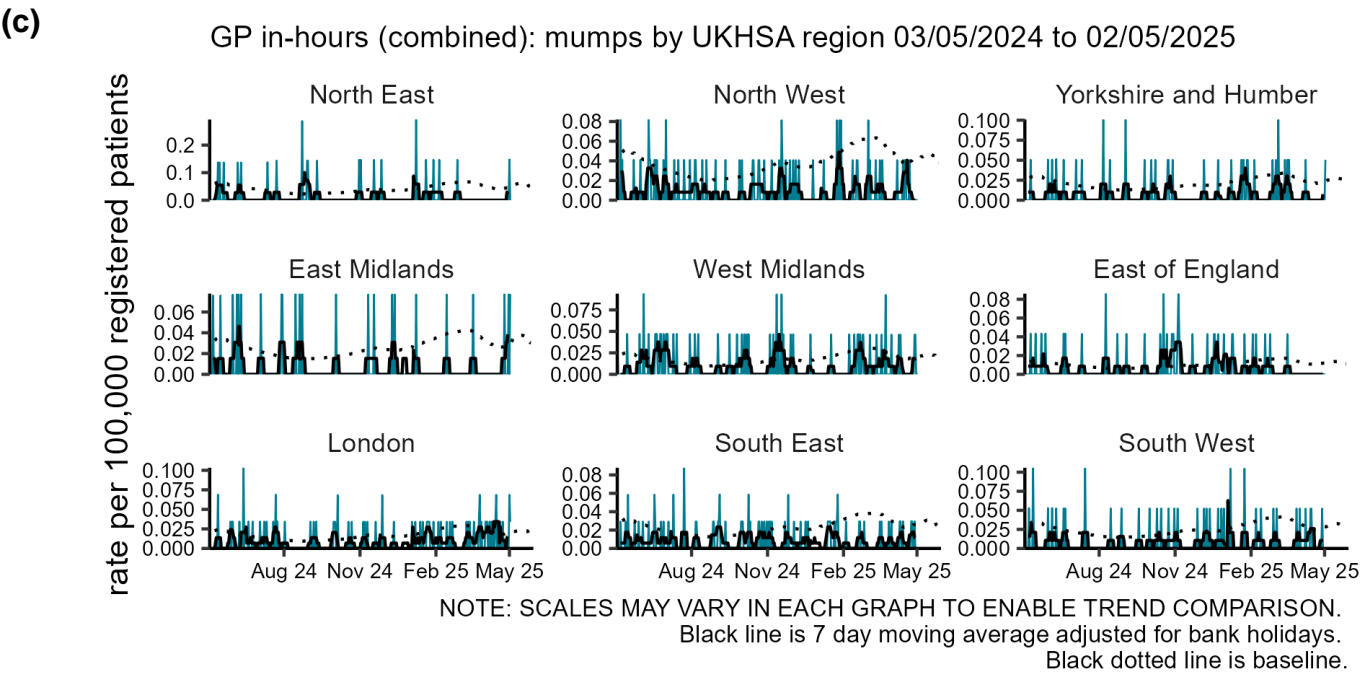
(c)

GP in-hours (combined): mumps by UKHSA region 03/05/2024 to 02/05/2025

rate per 100,000 registered patients

North East
0.2
0.1
0.0

North West
0.08
0.06
0.04
0.02
0.00

Yorkshire and Humber
0.100
0.075
0.050
0.025
0.000

East Midlands
0.06
0.04
0.02
0.00

West Midlands
0.075
0.050
0.025
0.000

East of England
0.08
0.06
0.04
0.02
0.00

London
0.100
0.075
0.050
0.025
0.000
Aug 24 Nov 24 Feb 25 May 25

South East
0.08
0.06
0.04
0.02
0.00
Aug 24 Nov 24 Feb 25 May 25

South West
0.100
0.075
0.050
0.025
0.000
Aug 24 Nov 24 Feb 25 May 25

NOTE: SCALES MAY VARY IN EACH GRAPH TO ENABLE TREND COMPARISON.
Black line is 7 day moving average adjusted for bank holidays.
Black dotted line is baseline.